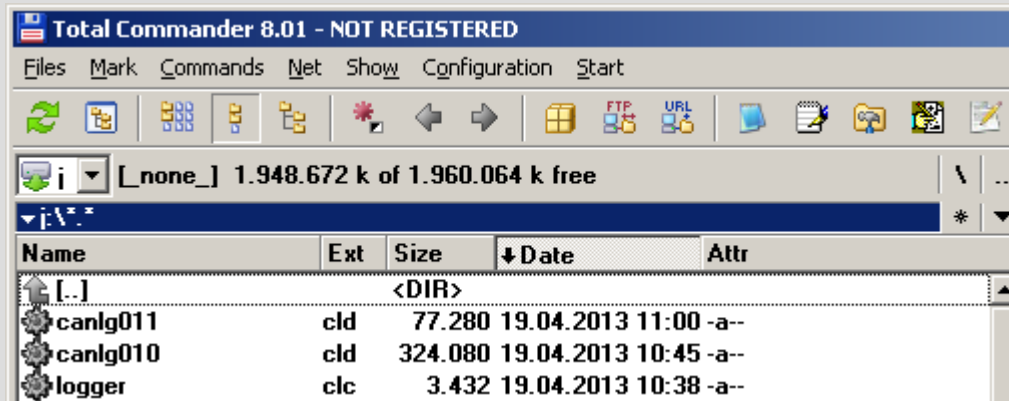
Total Commander 8.01 - NOT REGISTERED

Files Mark Commands Net Show Configuration Start

FTP URL

i [_none_] 1.948.672 k of 1.960.064 k free \ ..

i:\*.* *

| Name | Ext | Size | Date | Attr |
|---|---|---|---|---|
| [..] | | <DIR> | | |
| canlg011 | cld | 77.280 | 19.04.2013 11:00 | -a-- |
| canlg010 | cld | 324.080 | 19.04.2013 10:45 | -a-- |
| logger | clc | 3.432 | 19.04.2013 10:38 | -a-- |